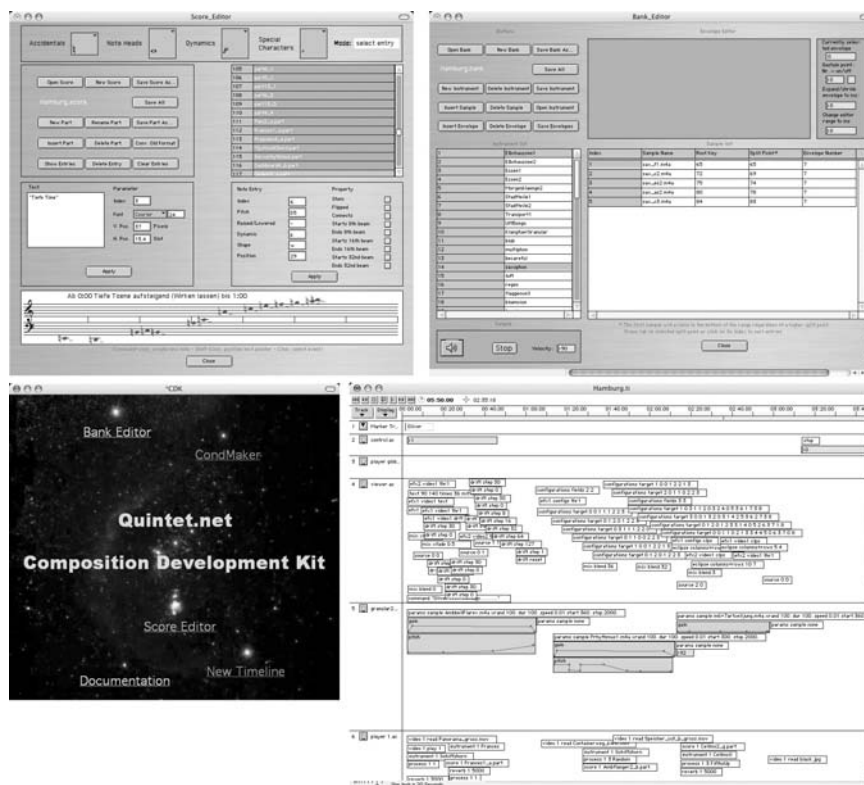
Score_Editor

Accidentals

Note Heads

Dynamics

Special Characters

Mode: select entry

Open Score

New Score

Save Score As...

Hamburg.score

Save All

New Part

Rename Part

Save Part As...

Insert Part

Delete Part

Conv. Old Format

Show Entries

Delete Entry

Clear Entries

Text

"Tarlo Time"

Parameter

Index

Font

V. Pos

H. Pos

Apply

Note Entry

Index

Pitch

Raised/Lowered

Dynamic

Shape

Position

Property

Stem

Flipped

Connects

Apply

Ab 0:00 Tiefe Töne aufsteigend (Wirken lassen) bis 1:00

Close

Bank_Editor

Buttons

Open Bank

New Bank

Save Bank As...

Hamburg.bank

Save All

New Instrument

Delete Instrument

Save Instrument

Insert Sample

Delete Sample

Open Instrument

Insert Envelope

Delete Envelope

Save Envelope

Envelope Editor

Instrument list

| | |
|---|---|
| 1 | Elbehausen1 |
| 2 | Elbehausen2 |
| 3 | Essen1 |
| 4 | Essen2 |
| 5 | Morgenklaenge2 |
| 6 | StadMeile1 |
| 7 | StadMeile2 |
| 8 | Transport1 |
| 9 | Uffbongs |
| 10 | klangherbtransist |
| 11 | loop |
| 12 | multiphon |
| 13 | beckenfill |
| 14 | saxophon |
| 15 | luft |
| 16 | regen |
| 17 | Hagenruf |
| 18 | tiamonse |

Sample list

| Index | Sample Name | Root Key | Split Point | Envelope Number |
|---|---|---|---|---|
| 1 | sax_f1.m4a | 65 | 65 | 7 |
| 2 | sax_c2.m4a | 72 | 69 | 7 |
| 3 | sax_e2.m4a | 76 | 74 | 7 |
| 4 | sax_a2.m4a | 80 | 78 | 7 |
| 5 | sax_c3.m4a | 84 | 88 | 7 |

Sample

Stop

Velocity 100

Close

CDK

Bank Editor

CondMaker

Quintet.net

Composition Development Kit

Score Editor

New Timeline

Documentation

Hamburg.ti

05:50.00

02:55.10

Track

Display

1 Marker Tr...

2 control.ar

3 player glob...

4 viewer.ar

5 granular2...

6 player 1.ar